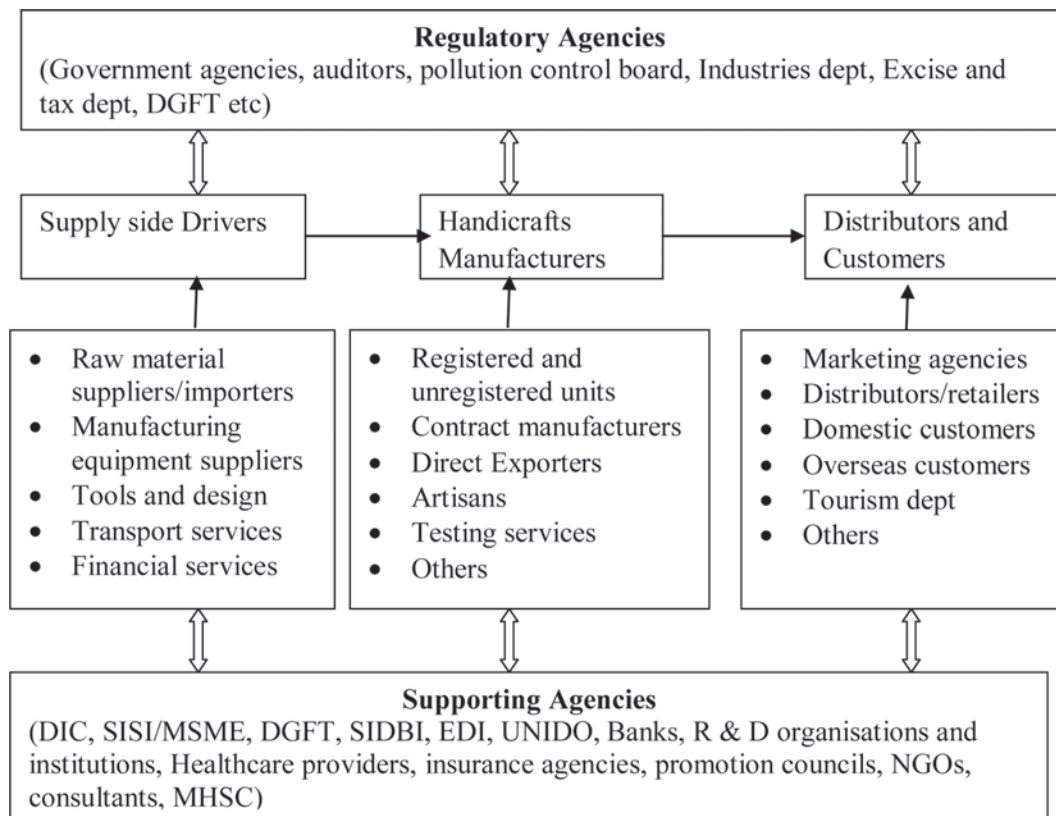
**Regulatory Agencies**
(Government agencies, auditors, pollution control board, Industries dept, Excise and tax dept, DGFT etc)

Supply side Drivers

Handicrafts Manufacturers

Distributors and Customers

- Raw material suppliers/importers
- Manufacturing equipment suppliers
- Tools and design
- Transport services
- Financial services

- Registered and unregistered units
- Contract manufacturers
- Direct Exporters
- Artisans
- Testing services
- Others

- Marketing agencies
- Distributors/retailers
- Domestic customers
- Overseas customers
- Tourism dept
- Others

**Supporting Agencies**
(DIC, SISI/MSME, DGFT, SIDBI, EDI, UNIDO, Banks, R & D organisations and institutions, Healthcare providers, insurance agencies, promotion councils, NGOs, consultants, MHSC)